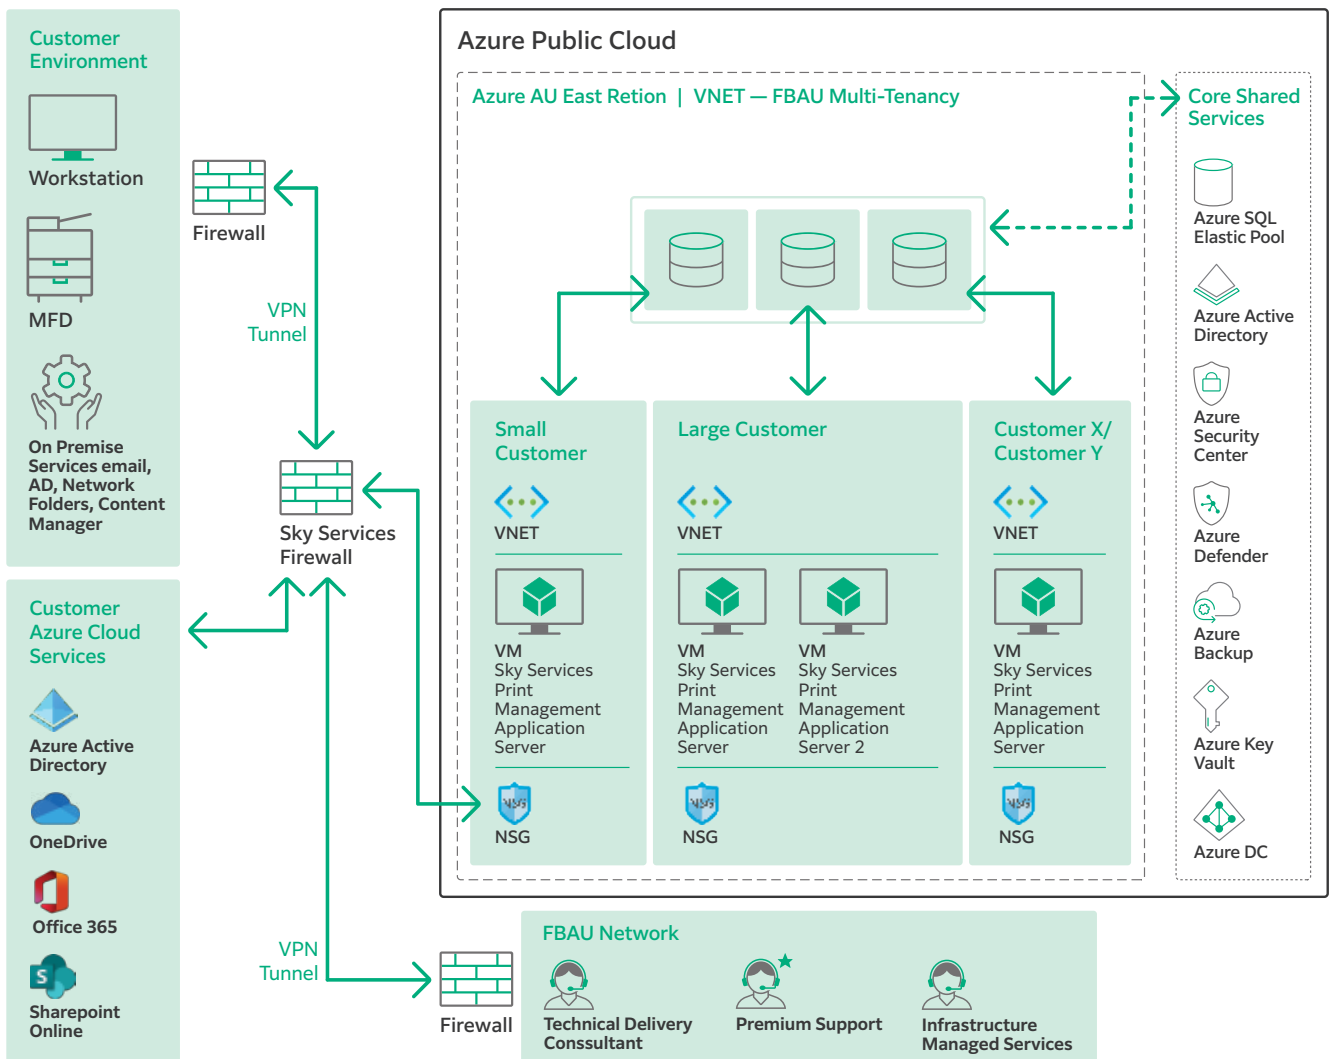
Customer Environment

Workstation

MFD

On Premise Services email, AD, Network Folders, Content Manager

Firewall

VPN Tunnel

Sky Services Firewall

Customer Azure Cloud Services

Azure Active Directory

OneDrive

Office 365

Sharepoint Online

VPN Tunnel

Firewall

Azure Public Cloud

Azure AU East Retion | VNET — FBAU Multi-Tenancy

Core Shared Services

Azure SQL Elastic Pool

Azure Active Directory

Azure Security Center

Azure Defender

Azure Backup

Azure Key Vault

Azure DC

Small Customer

VNET

VM
Sky Services Print Management Application Server

NSG

Large Customer

VNET

VM
Sky Services Print Management Application Server

VM
Sky Services Print Management Application Server 2

NSG

Customer X/ Customer Y

VNET

VM
Sky Services Print Management Application Server

NSG

FBAU Network

Technical Delivery Conssultant

Premium Support

Infrastructure Managed Services